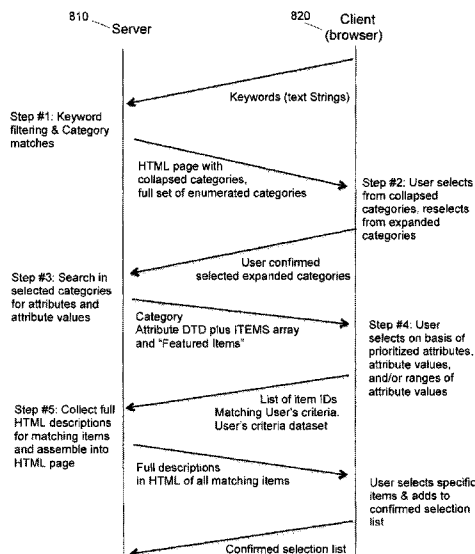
810 Server

820 Client (browser)

Keywords (text Strings)

Step #1: Keyword filtering & Category matches

HTML page with collapsed categories, full set of enumerated categories

Step #2: User selects from collapsed categories, reselects from expanded categories

User confirmed selected expanded categories

Step #3: Search in selected categories for attributes and attribute values

Category Attribute DTD plus ITEMS array and "Featured Items"

Step #4: User selects on basis of prioritized attributes, attribute values, and/or ranges of attribute values

List of item IDs Matching User's criteria. User's criteria dataset

Step #5: Collect full HTML descriptions for matching items and assemble into HTML page

Full descriptions in HTML of all matching items

User selects specific items & adds to confirmed selection list

Confirmed selection list